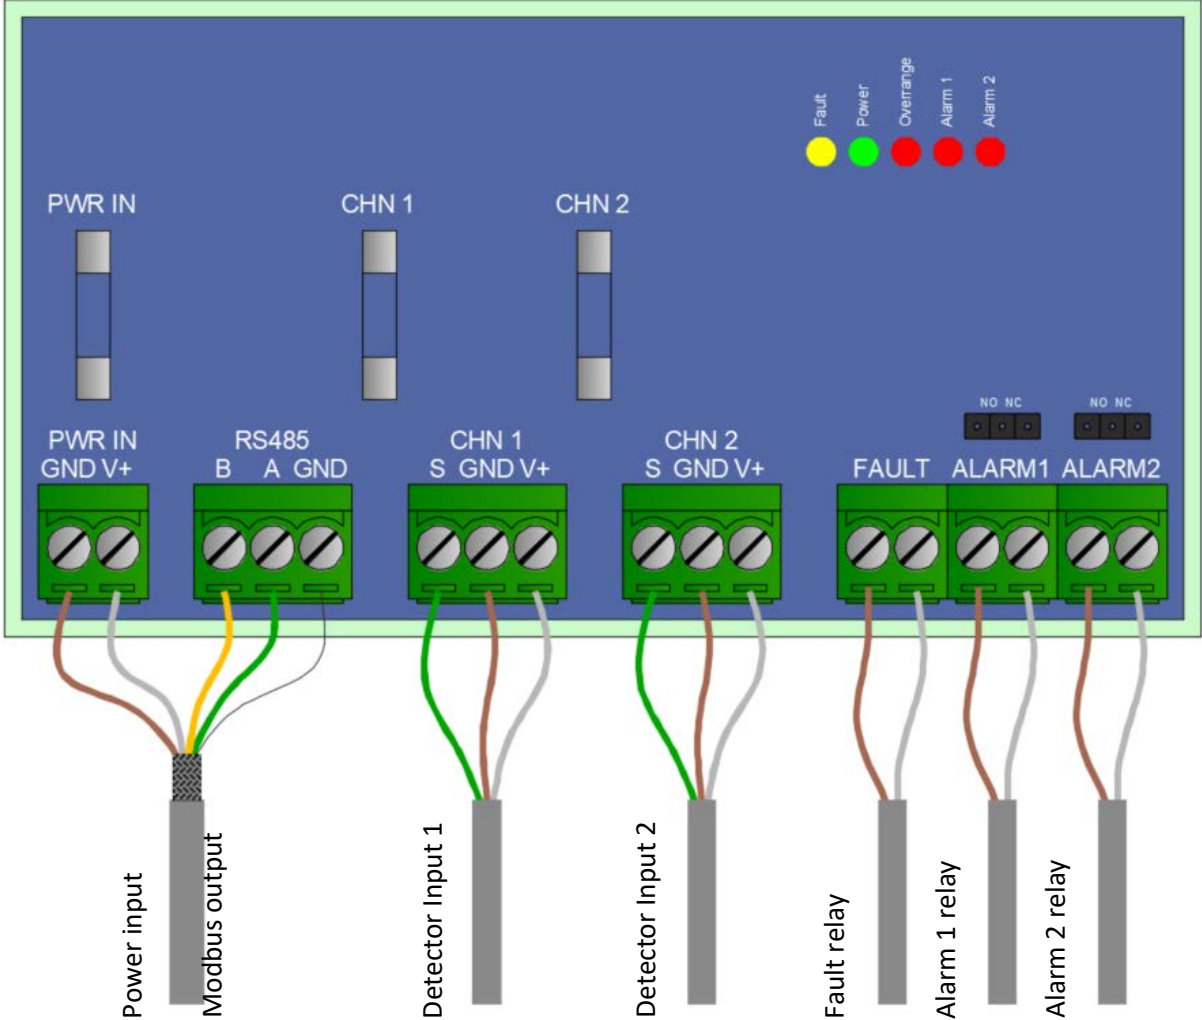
Fault
Power
Overrange
Alarm 1
Alarm 2

PWR IN
CHN 1
CHN 2

NO NC
NO NC

PWR IN
GND V+
RS485
B A GND
CHN 1
S GND V+
CHN 2
S GND V+
FAULT
ALARM1
ALARM2

Power input
Modbus output
Detector Input 1
Detector Input 2
Fault relay
Alarm 1 relay
Alarm 2 relay